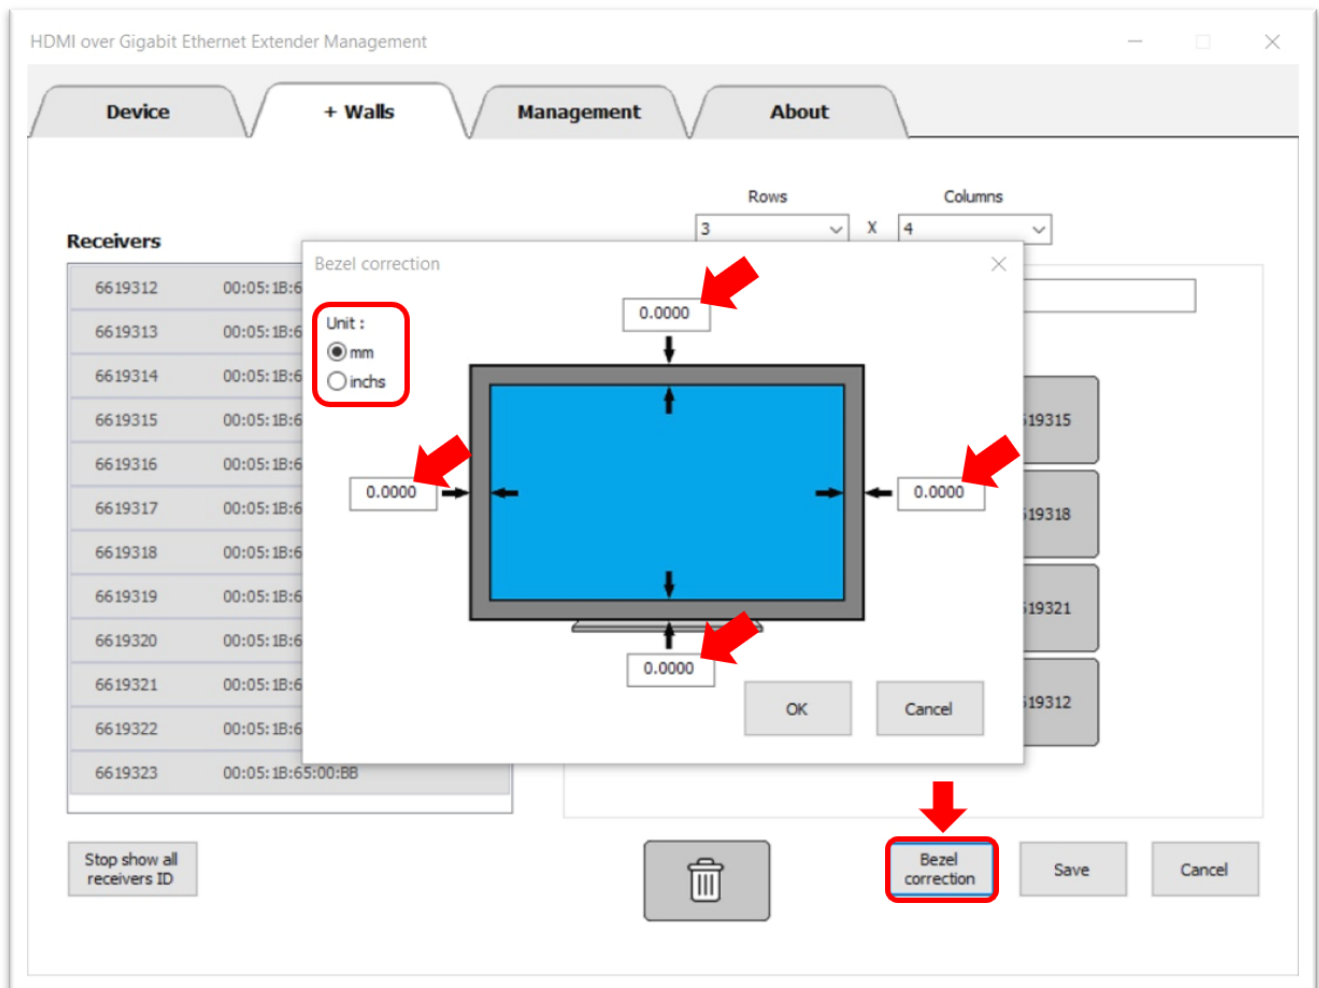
HDMI over Gigabit Ethernet Extender Management

Device
+ Walls
Management
About

Rows
Columns
3
X
4

Receivers

| | |
|---|---|
| 6619312 | 00:05:1B:6 |
| 6619313 | 00:05:1B:6 |
| 6619314 | 00:05:1B:6 |
| 6619315 | 00:05:1B:6 |
| 6619316 | 00:05:1B:6 |
| 6619317 | 00:05:1B:6 |
| 6619318 | 00:05:1B:6 |
| 6619319 | 00:05:1B:6 |
| 6619320 | 00:05:1B:6 |
| 6619321 | 00:05:1B:6 |
| 6619322 | 00:05:1B:6 |
| 6619323 | 00:05:1B:65:00:BB |

Bezel correction

Unit :
mm
inchs

0.0000
0.0000
0.0000
0.0000

OK
Cancel

19315
19318
19321
19312

Stop show all receivers ID

Bezel correction
Save
Cancel